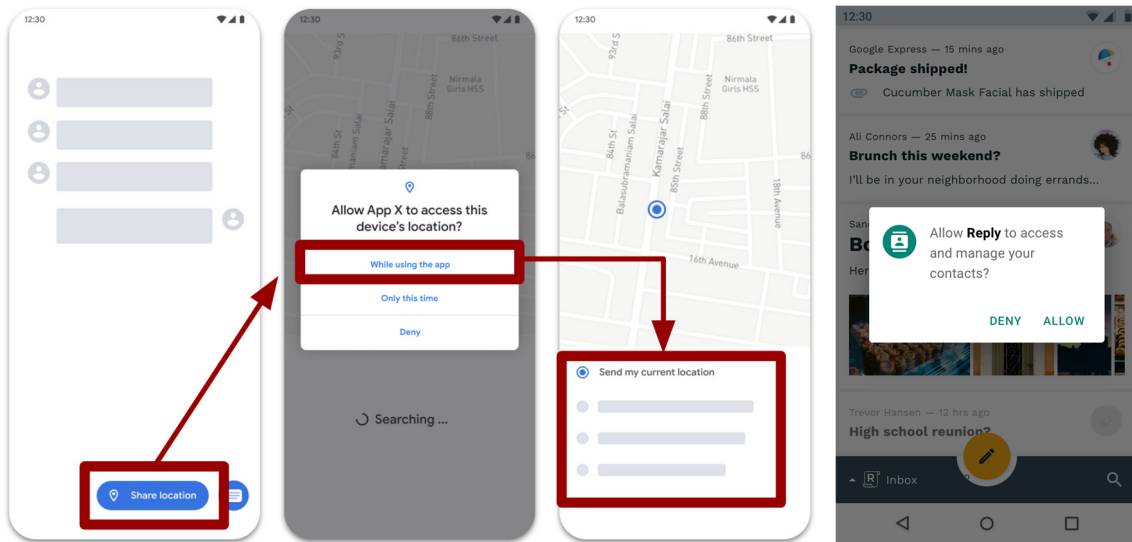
12:30

Share location

12:30

86th Street

93rd St

Nirmala Girls HSS

84th St

Kamarajar Salai

88th Street

86

Allow App X to access this device's location?

While using the app

Only this time

Deny

Searching ...

12:30

86th Street

93rd St

Nirmala Girls HSS

84th St

Balasubramaniam Salai

Kamarajar Salai

85th Street

88th Street

86

18th Avenue

16th Avenue

Send my current location

12:30

Google Express — 15 mins ago

Package shipped!

Cucumber Mask Facial has shipped

Ali Connors — 25 mins ago

Brunch this weekend?

I'll be in your neighborhood doing errands...

Sand

Bo

Her

Allow **Reply** to access and manage your contacts?

DENY

ALLOW

Trevor Hansen — 12 hrs ago

High school reunion?

Inbox